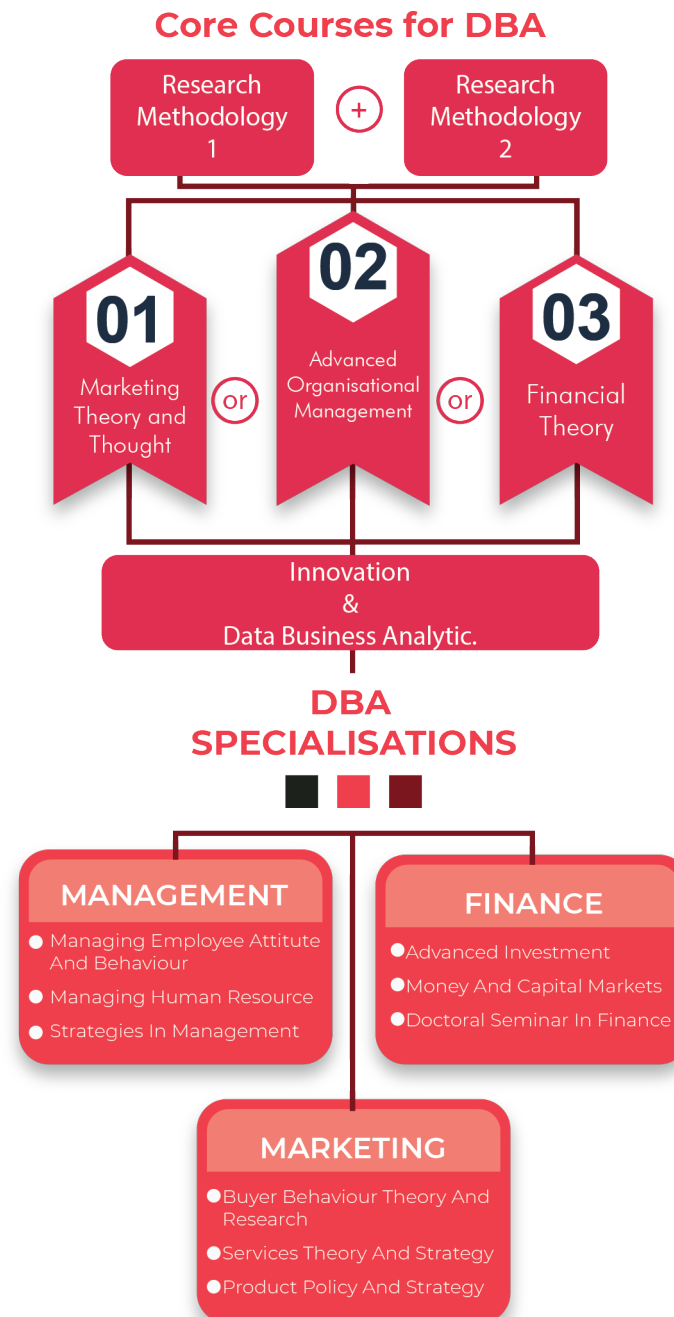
Core Courses for DBA

Research Methodology 1

+

Research Methodology 2

01

Marketing Theory and Thought

or

02

Advanced Organisational Management

or

03

Financial Theory

Innovation & Data Business Analytic.

DBA SPECIALISATIONS

MANAGEMENT

Managing Employee Attitute And Behaviour

Managing Human Resource

Strategies In Management

FINANCE

Advanced Investment

Money And Capital Markets

Doctoral Seminar In Finance

MARKETING

Buyer Behaviour Theory And Research

Services Theory And Strategy

Product Policy And Strategy